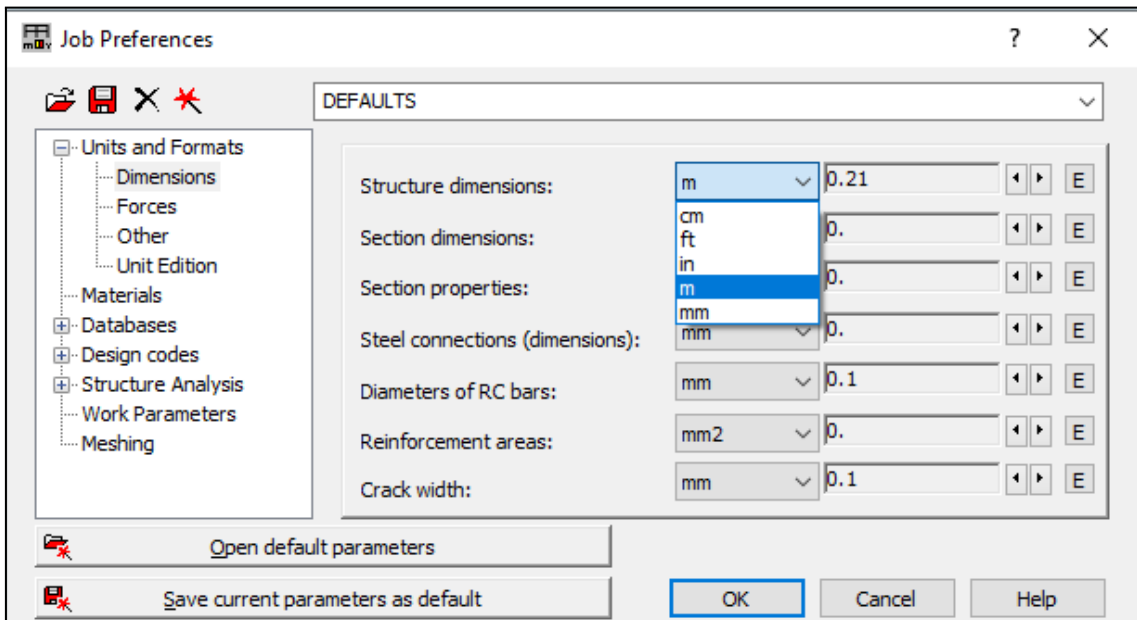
Job Preferences

?

DEFAULTS

Units and Formats
Dimensions
Forces
Other
Unit Edition
Materials
Databases
Design codes
Structure Analysis
Work Parameters
Meshing

Structure dimensions: m 0.21 E
cm
ft
in
m
mm
Section dimensions: 0. E
Section properties: 0. E
Steel connections (dimensions): mm 0. E
Diameters of RC bars: mm 0.1 E
Reinforcement areas: mm2 0. E
Crack width: mm 0.1 E

Open default parameters

Save current parameters as default

OK

Cancel

Help